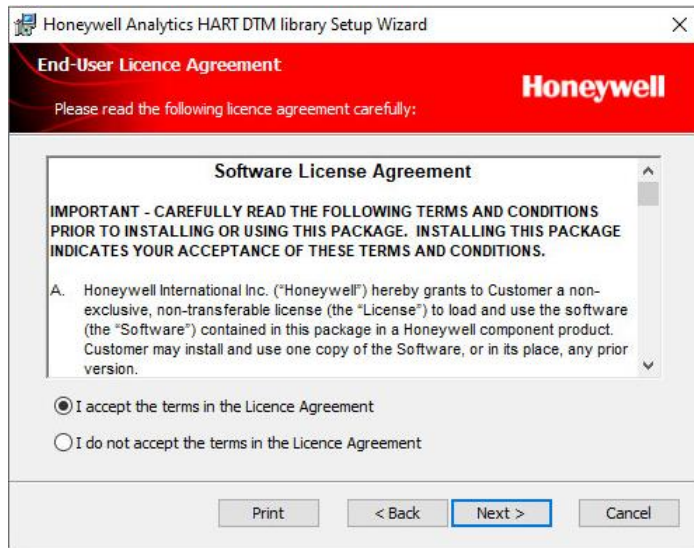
Honeywell Analytics HART DTM library Setup Wizard

End-User Licence Agreement

Please read the following licence agreement carefully:

Honeywell

Software License Agreement

IMPORTANT - CAREFULLY READ THE FOLLOWING TERMS AND CONDITIONS PRIOR TO INSTALLING OR USING THIS PACKAGE. INSTALLING THIS PACKAGE INDICATES YOUR ACCEPTANCE OF THESE TERMS AND CONDITIONS.

A. Honeywell International Inc. ("Honeywell") hereby grants to Customer a non-exclusive, non-transferable license (the "License") to load and use the software (the "Software") contained in this package in a Honeywell component product. Customer may install and use one copy of the Software, or in its place, any prior version.

I accept the terms in the Licence Agreement

I do not accept the terms in the Licence Agreement

Print

< Back

Next >

Cancel